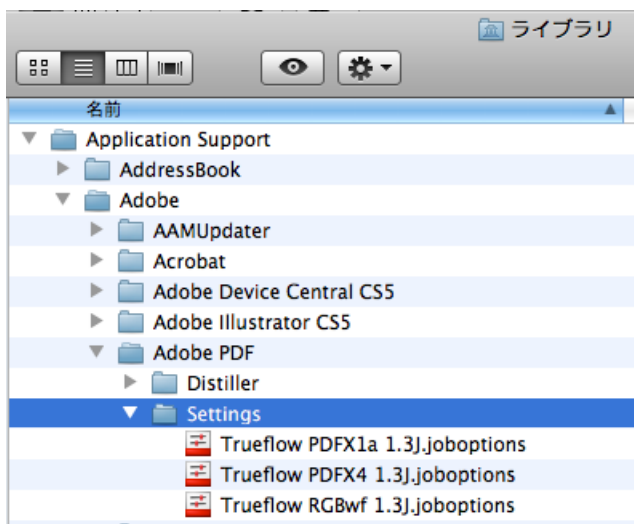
ライブラリ

名前

Application Support
AddressBook
Adobe
AAMUpdater
Acrobat
Adobe Device Central CS5
Adobe Illustrator CS5
Adobe PDF
Distiller
Settings
Trueflow PDFX1a 1.3J.joboptions
Trueflow PDFX4 1.3J.joboptions
Trueflow RGBwf 1.3J.joboptions